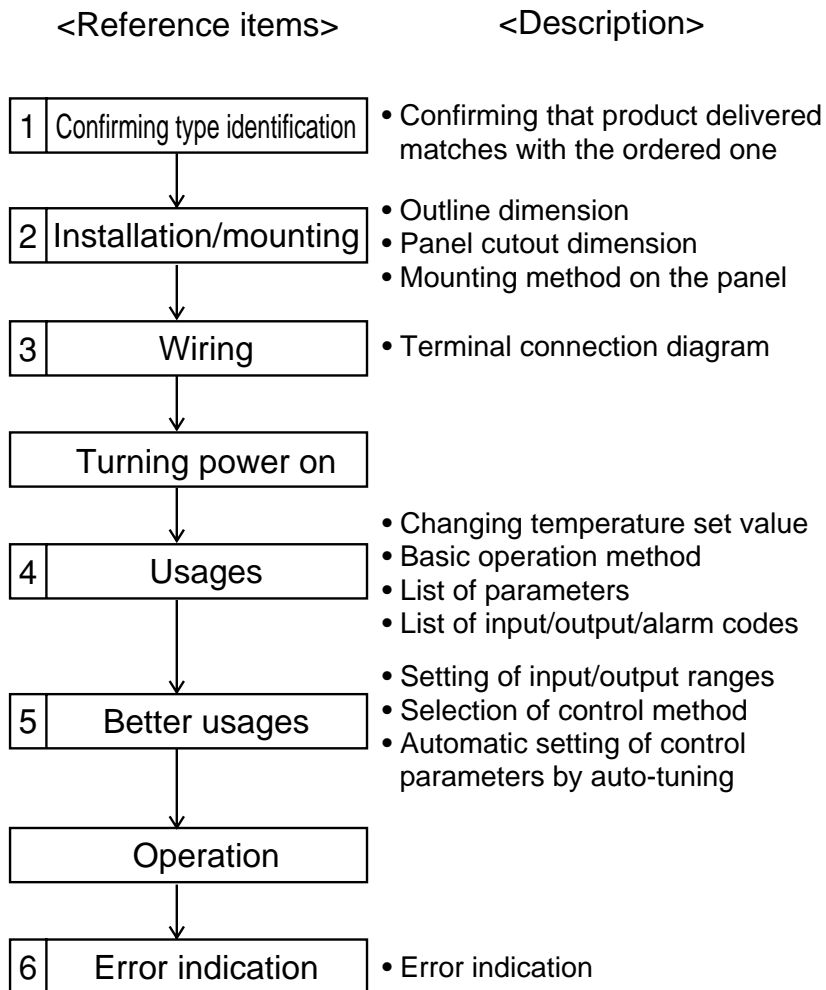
<Reference items>

<Description>

1 Confirming type identification

• Confirming that product delivered matches with the ordered one

2 Installation/mounting

• Outline dimension
• Panel cutout dimension
• Mounting method on the panel

3 Wiring

• Terminal connection diagram

Turning power on

4 Usages

• Changing temperature set value
• Basic operation method
• List of parameters
• List of input/output/alarm codes

5 Better usages

• Setting of input/output ranges
• Selection of control method
• Automatic setting of control parameters by auto-tuning

Operation

6 Error indication

• Error indication